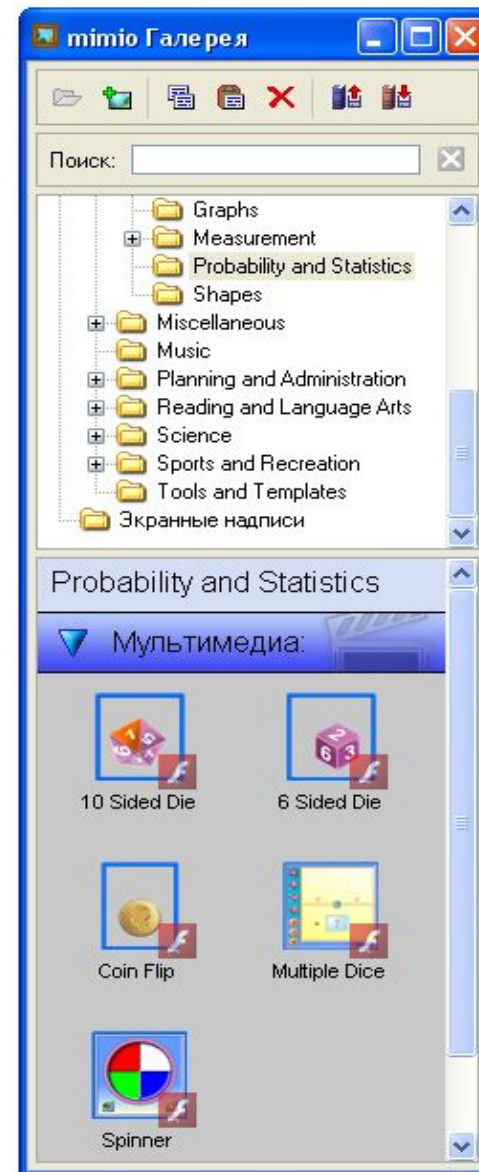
mimio Галерея

Поиск:

Graphs
Measurement
Probability and Statistics
Shapes
Miscellaneous
Music
Planning and Administration
Reading and Language Arts
Science
Sports and Recreation
Tools and Templates
Экранные надписи

Probability and Statistics

Мультимедиа:

10 Sided Die
6 Sided Die
Coin Flip
Multiple Dice
Spinner